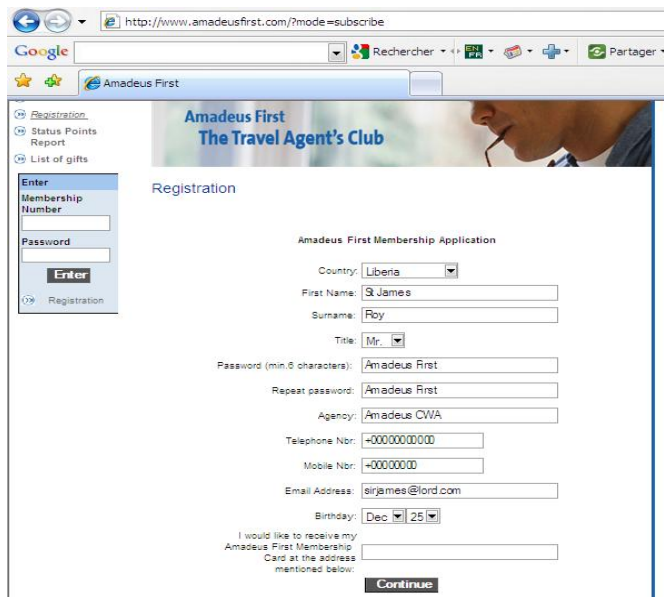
http://www.amadeusfirst.com/?mode=subscribe

Google Rechercher Partager

Amadeus First

Registration
Status Points Report
List of gifts

Enter
Membership Number
Password
Enter
Registration

Amadeus First
The Travel Agent's Club

Registration

Amadeus First Membership Application

Country: Liberia
First Name: St James
Surname: Roy
Title: Mr.
Password (min.6 characters): Amadeus First
Repeat password: Amadeus First
Agency: Amadeus CWA
Telephone Nbr: +00000000000
Mobile Nbr: +00000000
Email Address: sirjames@lord.com
Birthday: Dec 25
I would like to receive my Amadeus First Membership Card at the address mentioned below:

Continue